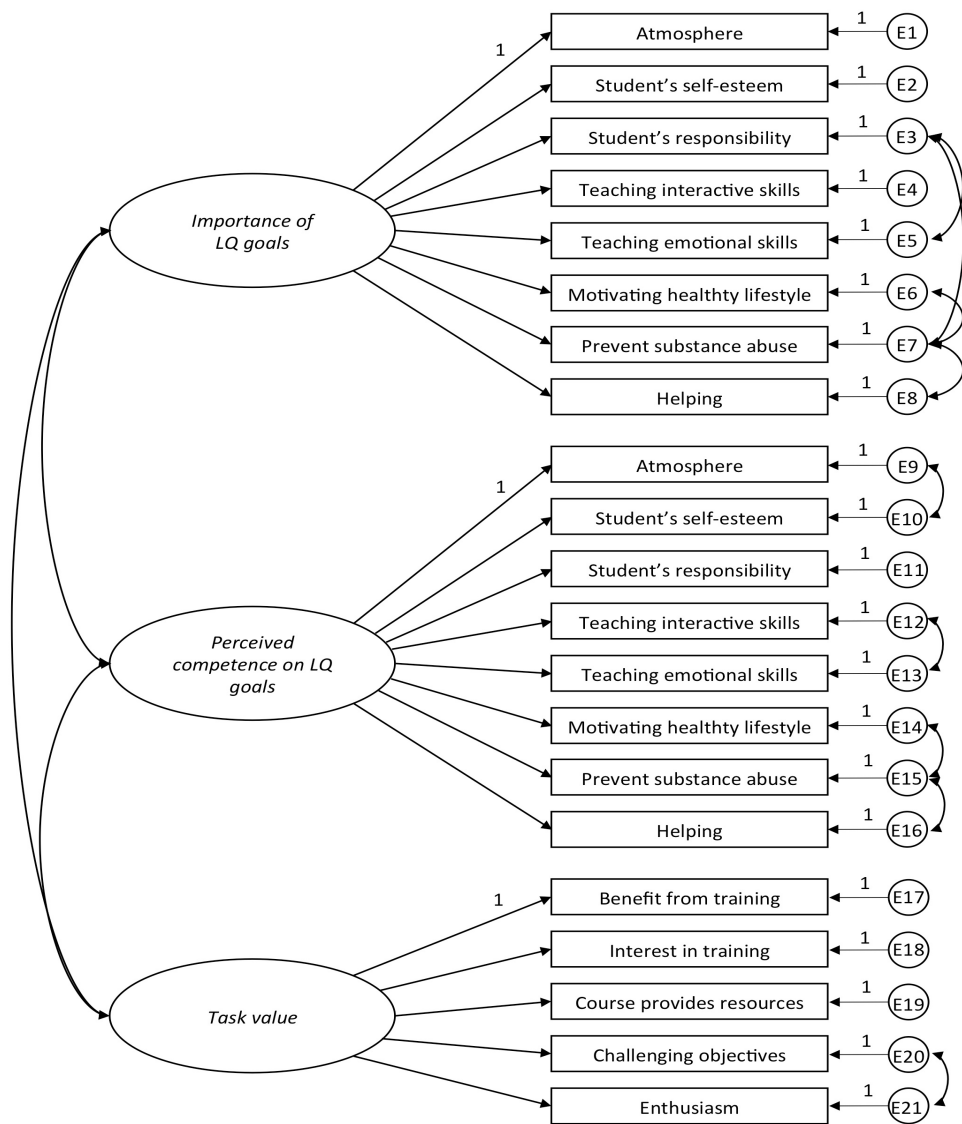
1
Atmosphere
1
E1
Student's self-esteem
1
E2
Student's responsibility
1
E3
Teaching interactive skills
1
E4
Importance of LQ goals
Teaching emotional skills
1
E5
Motivating healthty lifestyle
1
E6
Prevent substance abuse
1
E7
Helping
1
E8

1
Atmosphere
1
E9
Student's self-esteem
1
E10
Student's responsibility
1
E11
Teaching interactive skills
1
E12
Perceived competence on LQ goals
Teaching emotional skills
1
E13
Motivating healthty lifestyle
1
E14
Prevent substance abuse
1
E15
Helping
1
E16

1
Benefit from training
1
E17
Interest in training
1
E18
Task value
Course provides resources
1
E19
Challenging objectives
1
E20
Enthusiasm
1
E21